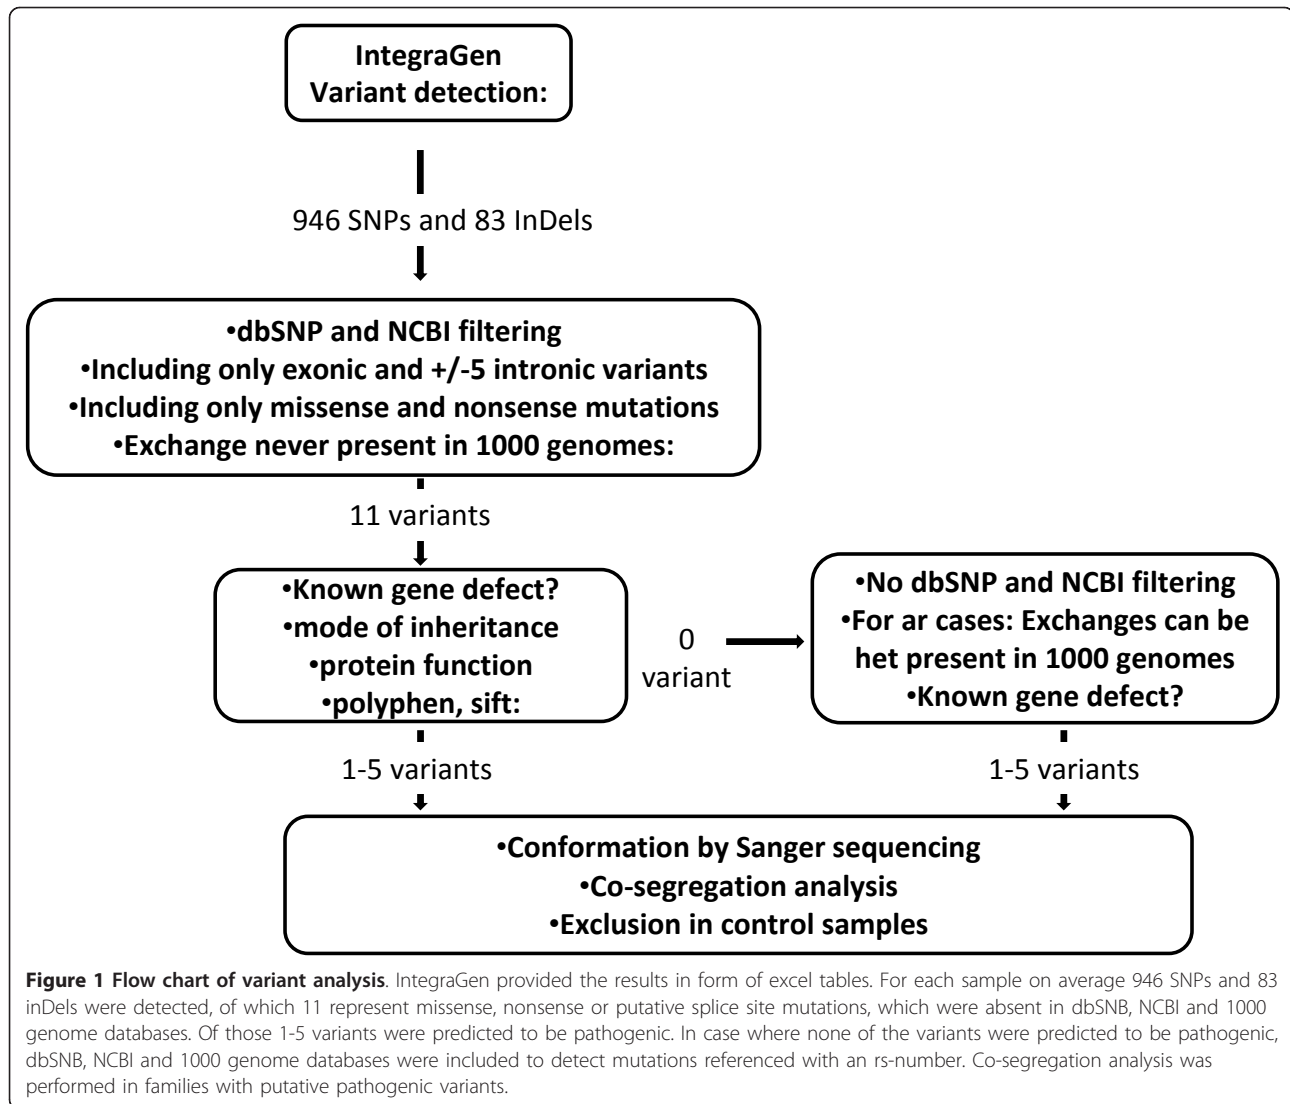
IntegraGen
Variant detection:

946 SNPs and 83 InDels

•dbSNP and NCBI filtering
•Including only exonic and +/-5 intronic variants
•Including only missense and nonsense mutations
•Exchange never present in 1000 genomes:

11 variants

•Known gene defect?
•mode of inheritance
•protein function
•polyphen, sift:

0 variant

•No dbSNP and NCBI filtering
•For ar cases: Exchanges can be het present in 1000 genomes
•Known gene defect?

1-5 variants

1-5 variants

•Conformation by Sanger sequencing
•Co-segregation analysis
•Exclusion in control samples

**Figure 1 Flow chart of variant analysis**. IntegraGen provided the results in form of excel tables. For each sample on average 946 SNPs and 83 inDels were detected, of which 11 represent missense, nonsense or putative splice site mutations, which were absent in dbSNB, NCBI and 1000 genome databases. Of those 1-5 variants were predicted to be pathogenic. In case where none of the variants were predicted to be pathogenic, dbSNB, NCBI and 1000 genome databases were included to detect mutations referenced with an rs-number. Co-segregation analysis was performed in families with putative pathogenic variants.